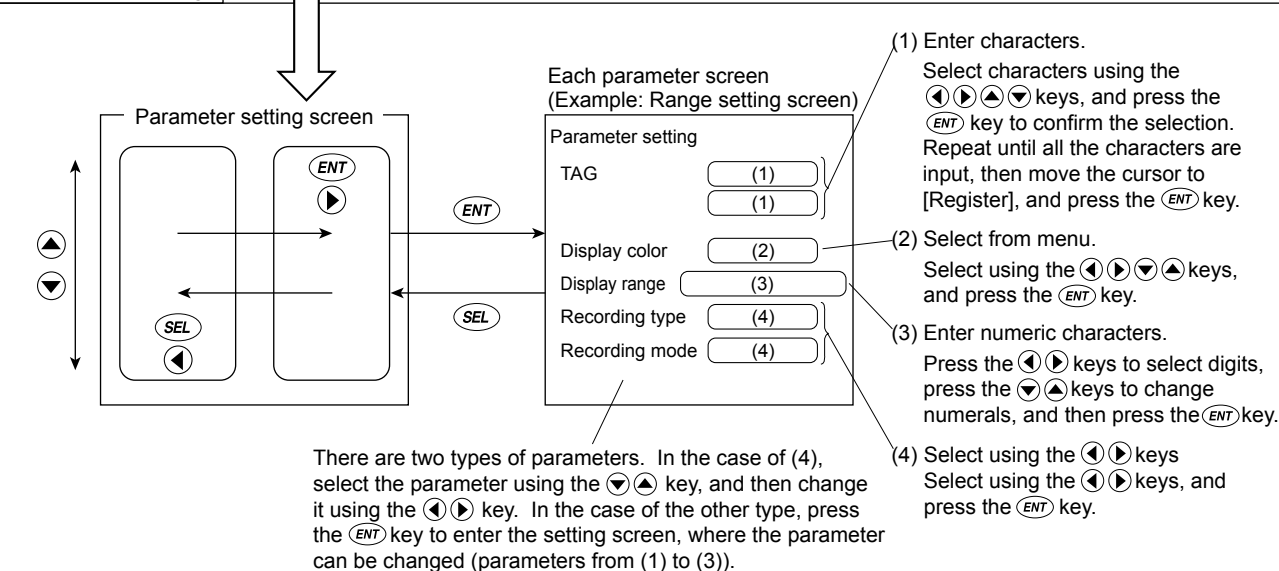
Parameter setting screen

ENT

SEL

ENT

SEL

Each parameter screen
(Example: Range setting screen)

Parameter setting

TAG (1)
(1)

Display color (2)

Display range (3)

Recording type (4)

Recording mode (4)

(1) Enter characters.
Select characters using the keys, and press the ENT key to confirm the selection. Repeat until all the characters are input, then move the cursor to [Register], and press the ENT key.

(2) Select from menu.
Select using the keys, and press the ENT key.

(3) Enter numeric characters.
Press the keys to select digits, press the keys to change numerals, and then press the ENT key.

(4) Select using the keys
Select using the keys, and press the ENT key.

There are two types of parameters. In the case of (4), select the parameter using the key, and then change it using the key. In the case of the other type, press the ENT key to enter the setting screen, where the parameter can be changed (parameters from (1) to (3)).